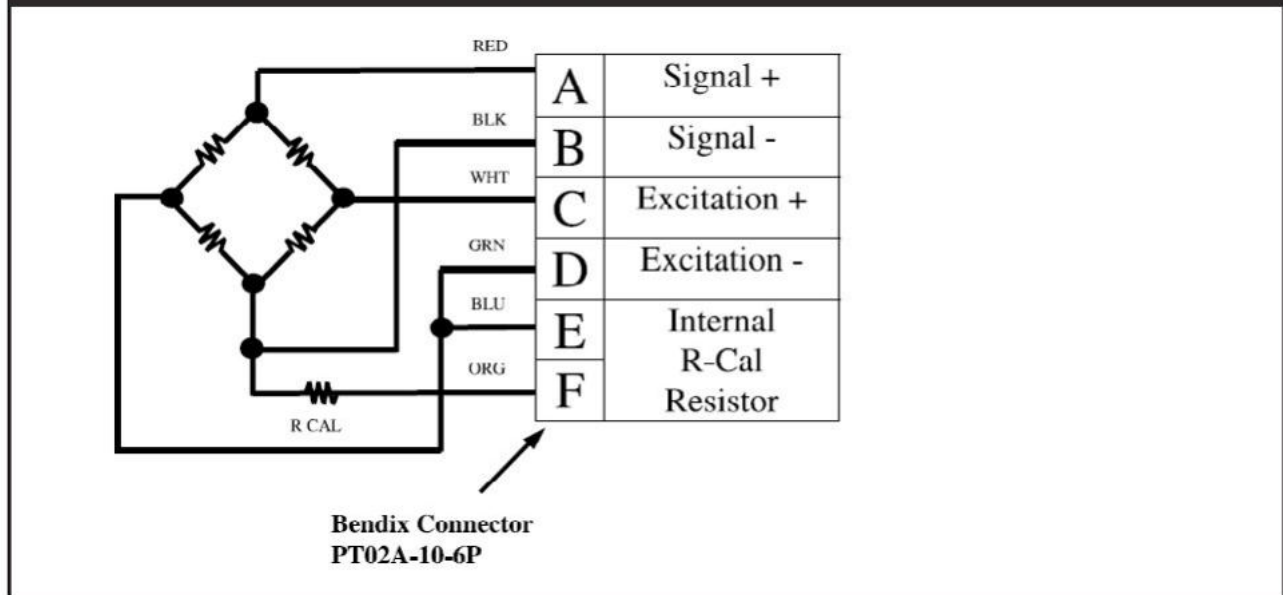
RED
BLK
WHT
GRN
BLU
ORG

| | |
|---|---|
| A | Signal + |
| B | Signal - |
| C | Excitation + |
| D | Excitation - |
| E | Internal R-Cal Resistor |
| F | |

R CAL

**Bendix Connector**
**PT02A-10-6P**